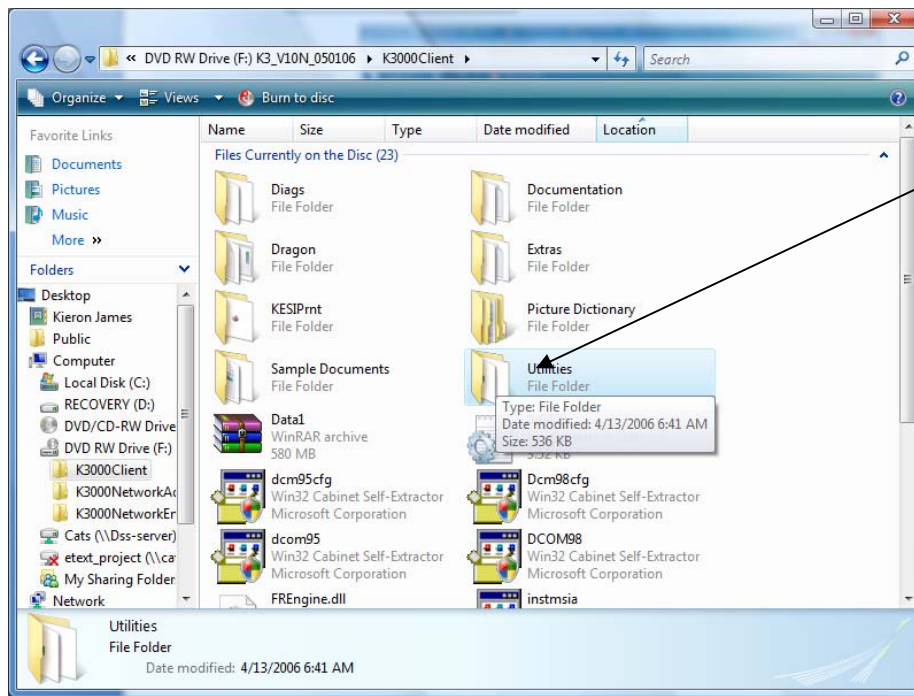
« DVD RW Drive (F:) K3_V10N_050106 ▸ K3000Client ▸

Search

Organize ▾ Views ▾ Burn to disc

Favorite Links

Documents

Pictures

Music

More »

Folders

Desktop

Kieron James

Public

Computer

Local Disk (C:)

RECOVERY (D:)

DVD/CD-RW Drive

DVD RW Drive (F:)

K3000Client

K3000NetworkAc

K3000NetworkEr

Cats (\\Dss-server)

etext_project (\\ca

My Sharing Folder

Network

| Name | Size | Type | Date modified | Location |
|---|---|---|---|---|

Files Currently on the Disc (23)

Diags
File Folder

Documentation
File Folder

Dragon
File Folder

Extras
File Folder

KESIPrnt
File Folder

Picture Dictionary
File Folder

Sample Documents
File Folder

Utilities
File Folder

Type: File Folder
Date modified: 4/13/2006 6:41 AM
Size: 536 KB

Data1
WinRAR archive
580 MB

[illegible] KB

dcm95cfg
Win32 Cabinet Self-Extractor
Microsoft Corporation

Dcm98cfg
Win32 Cabinet Self-Extractor
Microsoft Corporation

dcom95
Win32 Cabinet Self-Extractor
Microsoft Corporation

DCOM98
Win32 Cabinet Self-Extractor
Microsoft Corporation

FREngine.dll

instmsia

Utilities
File Folder
Date modified: 4/13/2006 6:41 AM